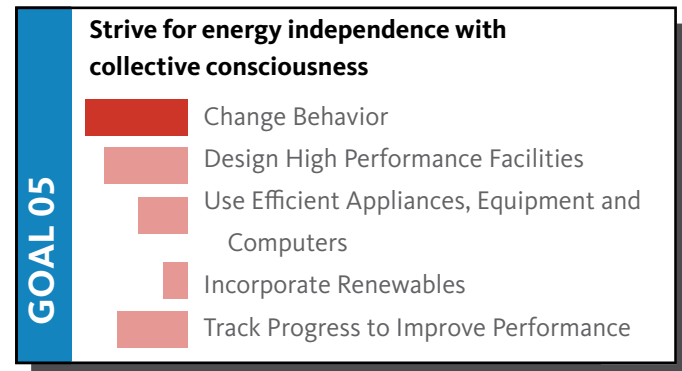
GOAL 05

Strive for energy independence with collective consciousness

Change Behavior

Design High Performance Facilities

Use Efficient Appliances, Equipment and Computers

Incorporate Renewables

Track Progress to Improve Performance